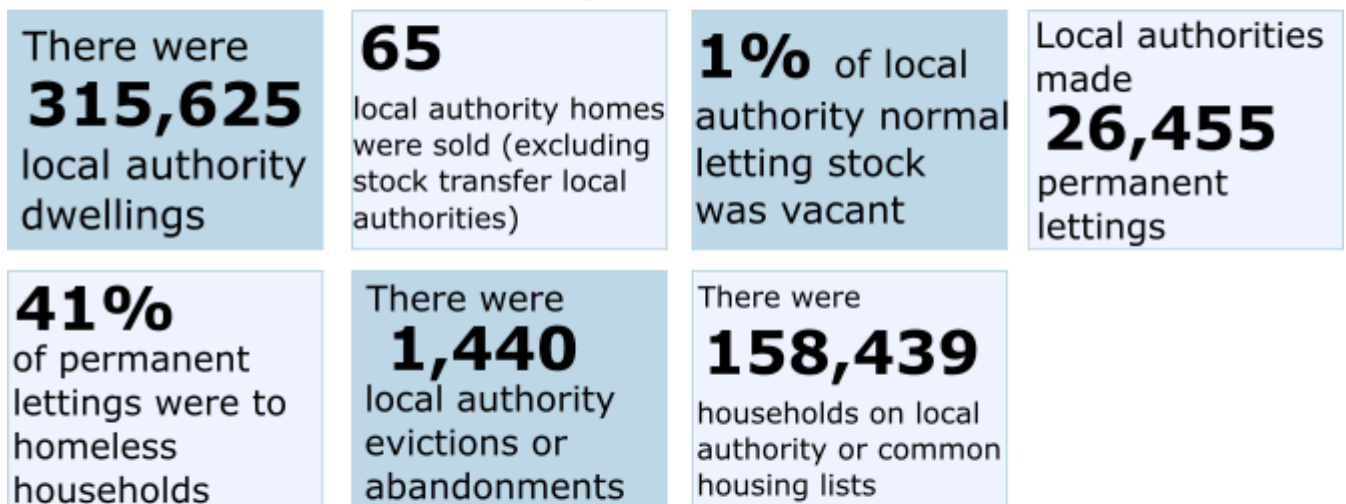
There were
315,625
local authority dwellings

65
local authority homes were sold (excluding stock transfer local authorities)

1% of local authority normal letting stock was vacant

Local authorities made
26,455
permanent lettings

41%
of permanent lettings were to homeless households

There were
1,440
local authority evictions or abandonments

There were
158,439
households on local authority or common housing lists